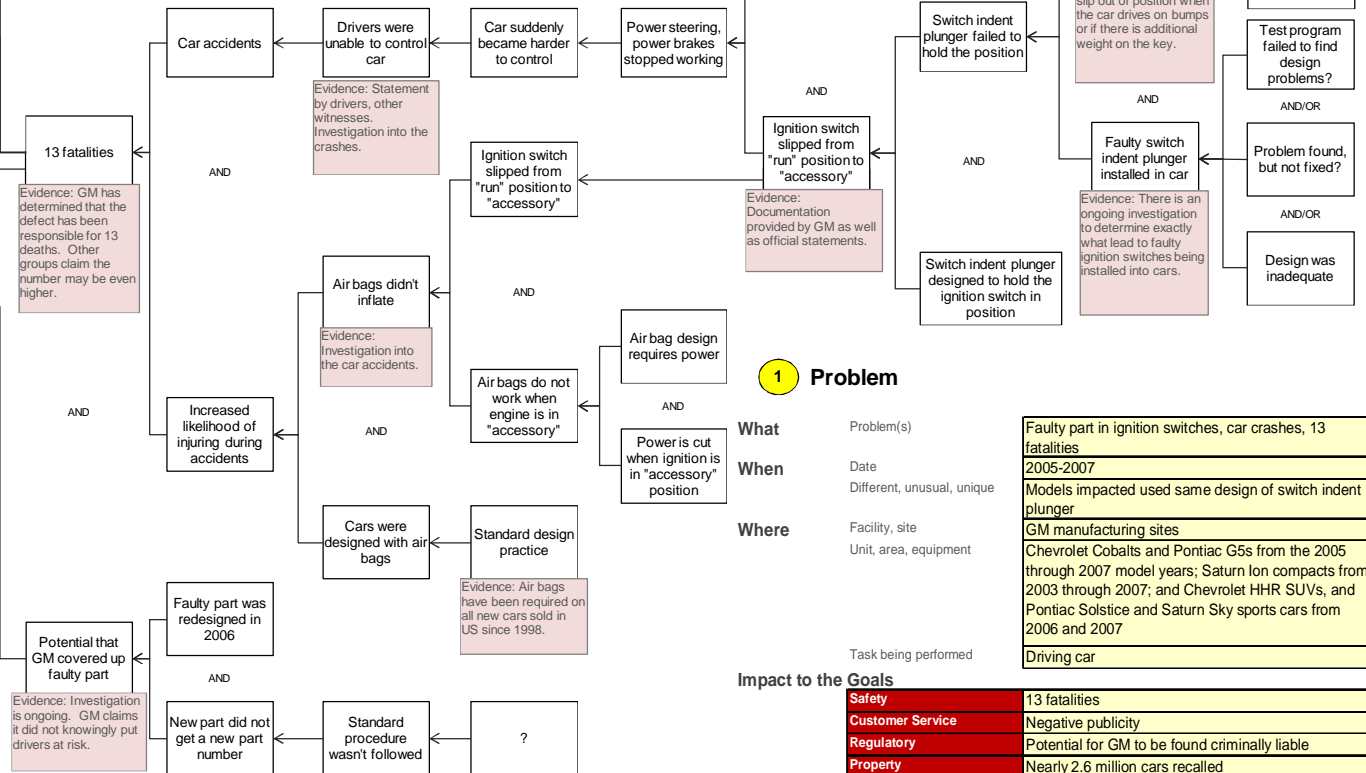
Car accidents

Drivers were unable to control car

Car suddenly became harder to control

Power steering, power brakes stopped working

Evidence: Statement by drivers, other witnesses. Investigation into the crashes.

Switch indent plunger failed to hold the position

slip out of position when the car drives on bumps or if there is additional weight on the key.

Test program failed to find design problems?

AND/OR

AND

AND

Ignition switch slipped from "run" position to "accessory"

AND

Faulty switch indent plunger installed in car

Problem found, but not fixed?

AND/OR

13 fatalities

AND

Evidence: GM has determined that the defect has been responsible for 13 deaths. Other groups claim the number may be even higher.

Ignition switch slipped from "run" position to "accessory"

Evidence: Documentation provided by GM as well as official statements.

Evidence: There is an ongoing investigation to determine exactly what lead to faulty ignition switches being installed into cars.

Design was inadequate

Switch indent plunger designed to hold the ignition switch in position

Air bags didn't inflate

AND

Evidence: Investigation into the car accidents.

Air bag design requires power

AND

Increased likelihood of injuring during accidents

AND

Air bags do not work when engine is in "accessory"

AND

Power is cut when ignition is in "accessory" position

1 Problem

| What | Problem(s) | Faulty part in ignition switches, car crashes, 13 fatalities |
|---|---|---|
| When | Date | 2005-2007 |
| | Different, unusual, unique | Models impacted used same design of switch indent plunger |
| Where | Facility, site | GM manufacturing sites |
| | Unit, area, equipment | Chevrolet Cobalts and Pontiac G5s from the 2005 through 2007 model years; Saturn Ion compacts from 2003 through 2007; and Chevrolet HHR SUVs, and Pontiac Solstice and Saturn Sky sports cars from 2006 and 2007 |
| | Task being performed | Driving car |

Cars were designed with air bags

Standard design practice

Evidence: Air bags have been required on all new cars sold in US since 1998.

Faulty part was redesigned in 2006

Potential that GM covered up faulty part

AND

Evidence: Investigation is ongoing. GM claims it did not knowingly put drivers at risk.

New part did not get a new part number

Standard procedure wasn't followed

?

Impact to the Goals

| Safety | 13 fatalities |
|---|---|
| Customer Service | Negative publicity |
| Regulatory | Potential for GM to be found criminally liable |
| Property | Nearly 2.6 million cars recalled |